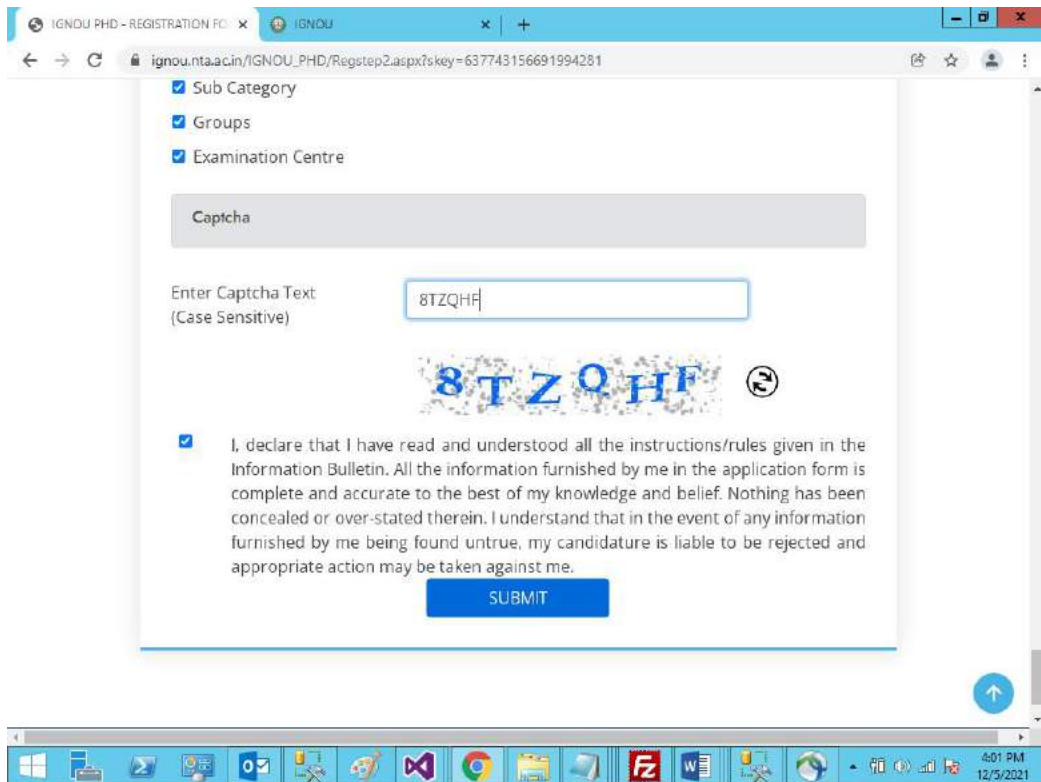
IGNOU PHD - REGISTRATION FO ×
IGNOU ×
+

ignou.nta.ac.in/IGNOU_PHD/Regstep2.aspx?skey=637743156691994281

Sub Category

Groups

Examination Centre

Captcha

Enter Captcha Text (Case Sensitive)

8TZQHF

8TZQHF

I, declare that I have read and understood all the instructions/rules given in the Information Bulletin. All the information furnished by me in the application form is complete and accurate to the best of my knowledge and belief. Nothing has been concealed or over-stated therein. I understand that in the event of any information furnished by me being found untrue, my candidature is liable to be rejected and appropriate action may be taken against me.

SUBMIT

4:01 PM
12/5/2021